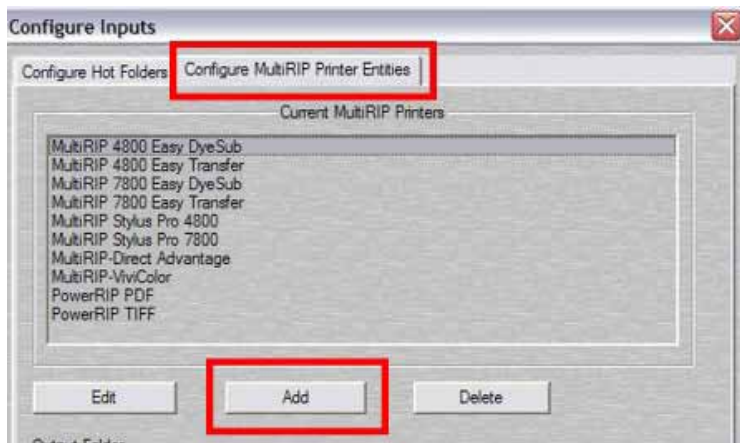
Configure Inputs

Configure Hot Folders | Configure MultiRIP Printer Entities

Current MultiRIP Printers

MultiRIP 4800 Easy DyeSub
MultiRIP 4800 Easy Transfer
MultiRIP 7800 Easy DyeSub
MultiRIP 7800 Easy Transfer
MultiRIP Stylus Pro 4800
MultiRIP Stylus Pro 7800
MultiRIP-Direct Advantage
MultiRIP-ViviColor
PowerRIP PDF
PowerRIP TIFF

Edit | Add | Delete

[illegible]